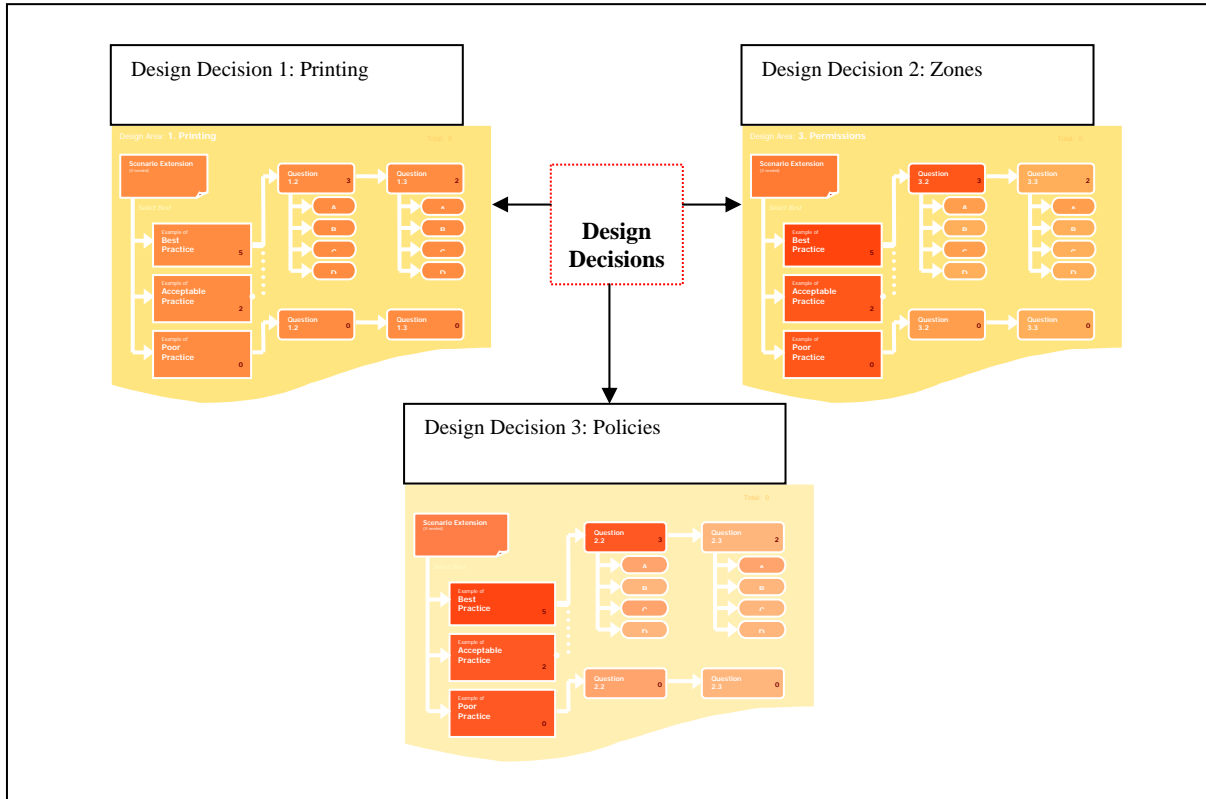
Design Decision 1: Printing

Design Area: 1. Printing

Total: 0

Scenario Extension

Example of Best Practice 5

Example of Acceptable Practice 2

Example of Poor Practice 0

Question 1.2 3

Question 1.3 2

A
B
C
D

A
B
C
D

Question 1.2 0

Question 1.3 0

Design Decision 2: Zones

Design Area: 3. Permissions

Total: 0

Scenario Extension

Example of Best Practice 5

Example of Acceptable Practice 2

Example of Poor Practice 0

Question 3.2 3

Question 3.3 2

A
B
C
D

A
B
C
D

Question 3.2 0

Question 3.3 0

Design Decisions

Design Decision 3: Policies

Total: 0

Scenario Extension

Example of Best Practice 5

Example of Acceptable Practice 2

Example of Poor Practice 0

Question 2.2 3

Question 2.3 2

A
B
C
D

A
B
C
D

Question 2.2 0

Question 2.3 0